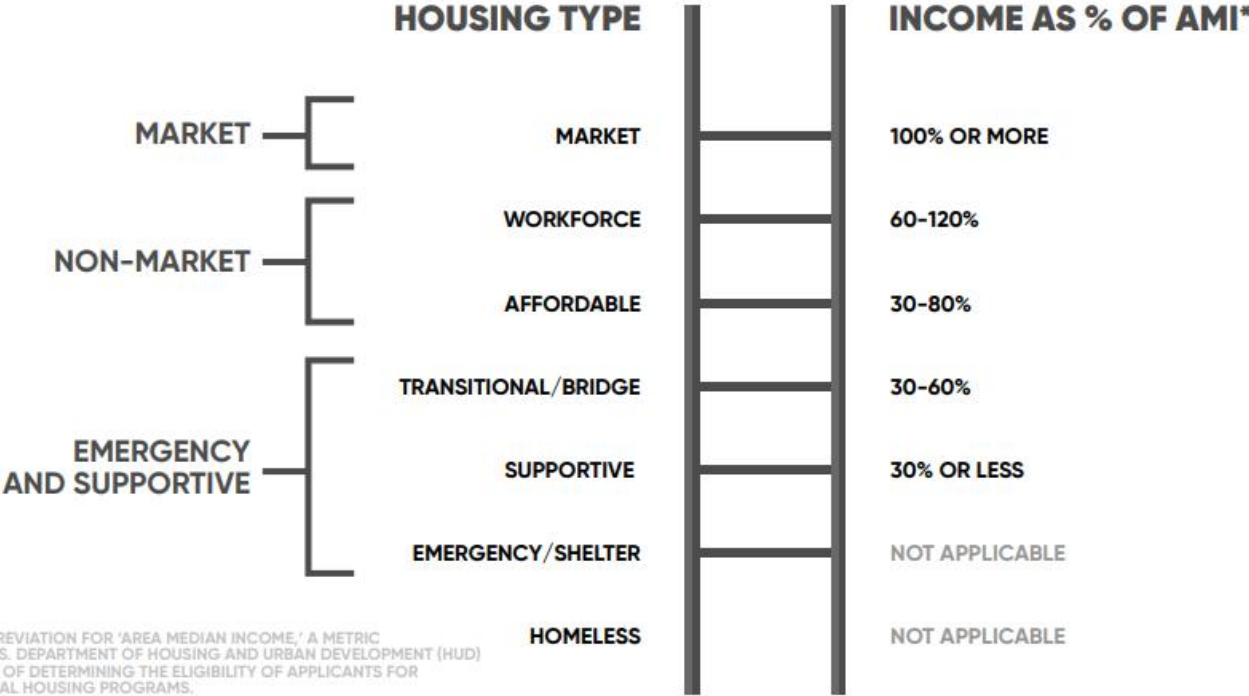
HOUSING TYPE

INCOME AS % OF AMI*

MARKET

NON-MARKET

EMERGENCY AND SUPPORTIVE

MARKET

100% OR MORE

WORKFORCE

60-120%

AFFORDABLE

30-80%

TRANSITIONAL/BRIDGE

30-60%

SUPPORTIVE

30% OR LESS

EMERGENCY/SHELTER

NOT APPLICABLE

HOMELESS

NOT APPLICABLE

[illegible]REVIATION FOR 'AREA MEDIAN INCOME,' A METRIC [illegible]S. DEPARTMENT OF HOUSING AND URBAN DEVELOPMENT (HUD) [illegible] OF DETERMINING THE ELIGIBILITY OF APPLICANTS FOR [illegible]AL HOUSING PROGRAMS.